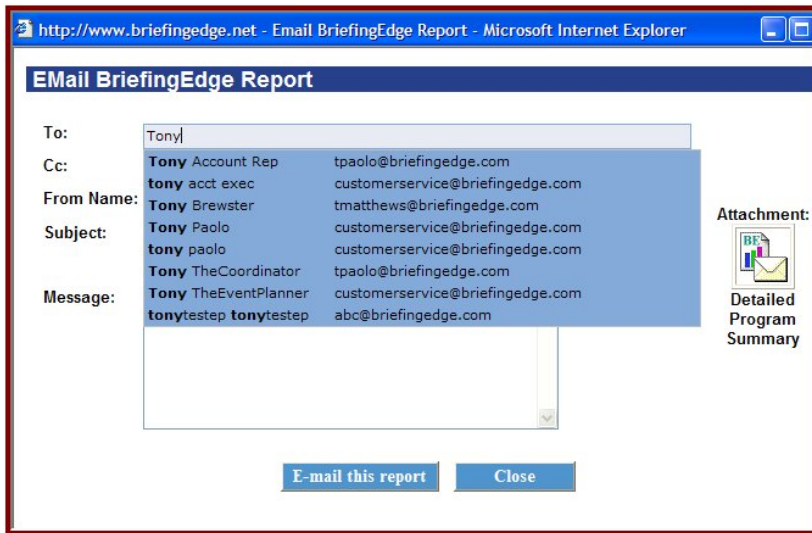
http://www.briefingedge.net - Email BriefingEdge Report - Microsoft Internet Explorer

EMail BriefingEdge Report

To: Tony

Cc:

From Name:

Subject:

Message:

| | |
|---|---|
| Tony Account Rep | tpaolo@briefingedge.com |
| tony acct exec | customerservice@briefingedge.com |
| Tony Brewster | tmatthews@briefingedge.com |
| Tony Paolo | customerservice@briefingedge.com |
| tony paolo | customerservice@briefingedge.com |
| Tony TheCoordinator | tpaolo@briefingedge.com |
| Tony TheEventPlanner | customerservice@briefingedge.com |
| tonytestep tonytestep | abc@briefingedge.com |

Attachment:

BE

Detailed Program Summary

E-mail this report

Close